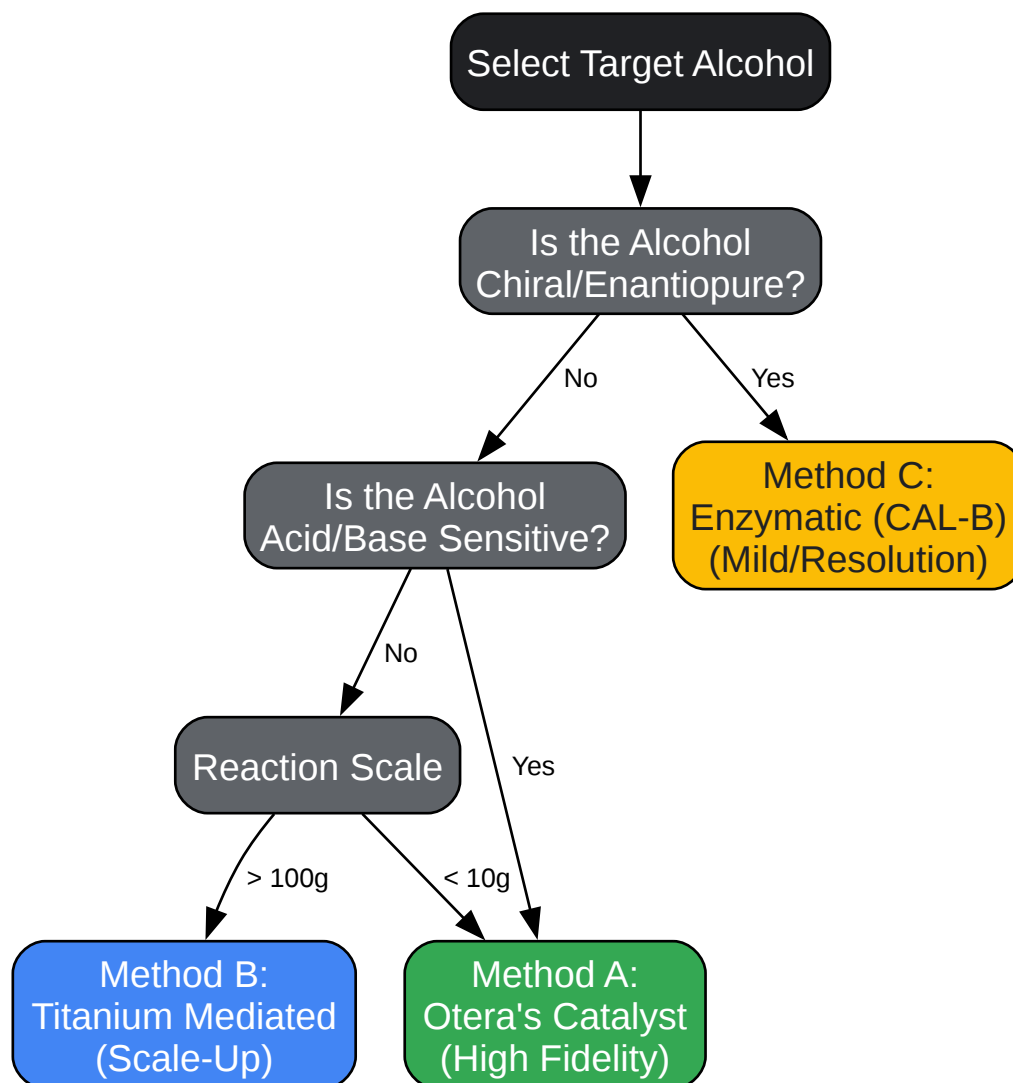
Select Target Alcohol

Is the Alcohol Chiral/Enantiopure?

No

Yes

Method C: Enzymatic (CAL-B) (Mild/Resolution)

Is the Alcohol Acid/Base Sensitive?

No

Yes

Reaction Scale

> 100g

< 10g

Method B: Titanium Mediated (Scale-Up)

Method A: Otera's Catalyst (High Fidelity)